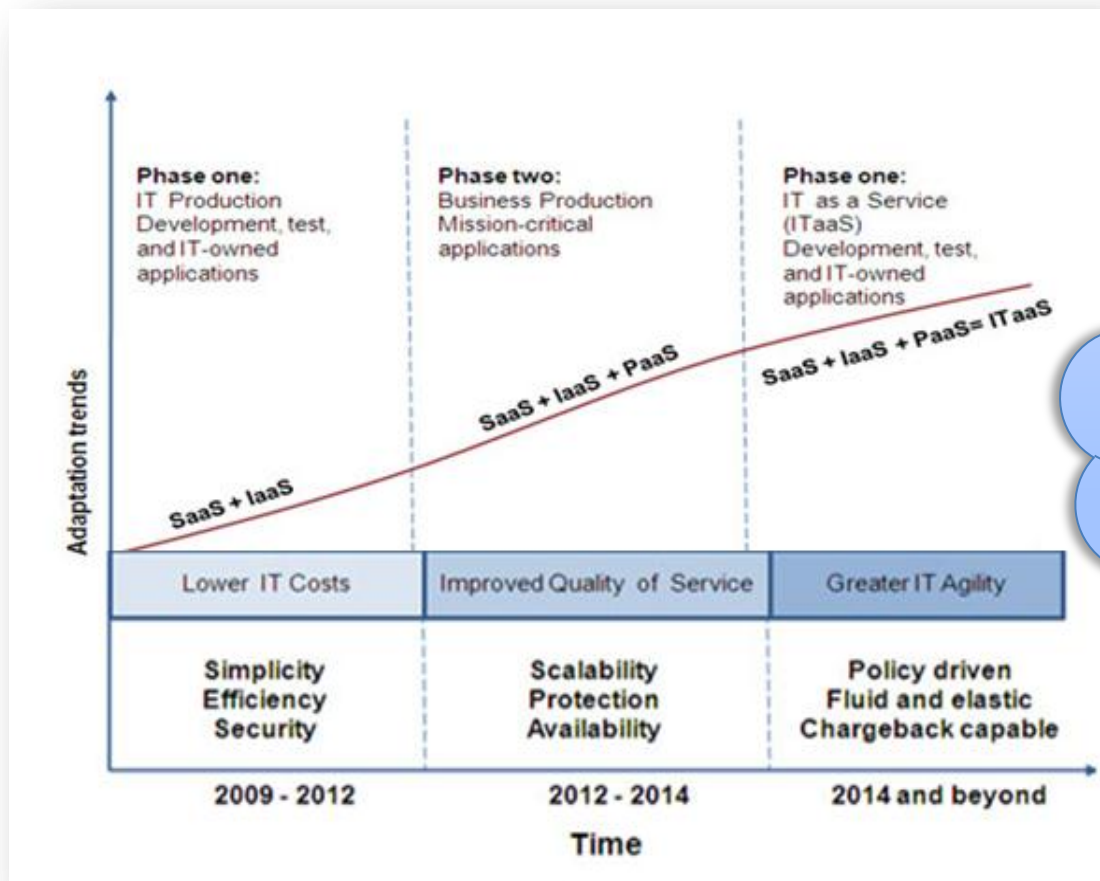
Phase one:
IT Production
Development, test, and IT-owned applications

Phase two:
Business Production
Mission-critical applications

Phase one:
IT as a Service (ITaaS)
Development, test, and IT-owned applications

Adaptation trends

SaaS + IaaS

SaaS + IaaS + PaaS

SaaS + IaaS + PaaS= ITaaS

| Lower IT Costs | Improved Quality of Service | Greater IT Agility |
|---|---|---|
| Simplicity Efficiency Security | Scalability Protection Availability | Policy driven Fluid and elastic Chargeback capable |

2009 - 2012

2012 - 2014

2014 and beyond

Time